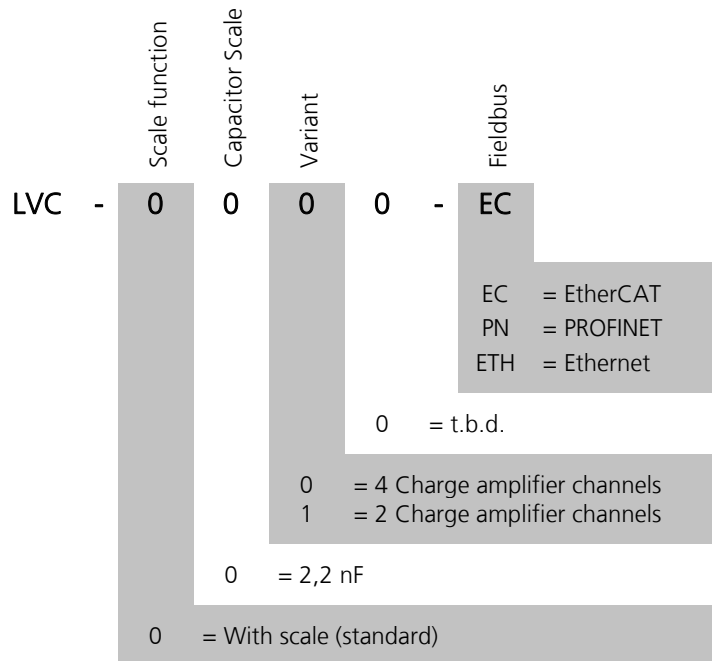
Scale function
Capacitor Scale
Variant
Fieldbus

LVC - 0 0 0 0 - EC

EC = EtherCAT
PN = PROFINET
ETH = Ethernet

0 = t.b.d.

0 = 4 Charge amplifier channels
1 = 2 Charge amplifier channels

0 = 2,2 nF

0 = With scale (standard)